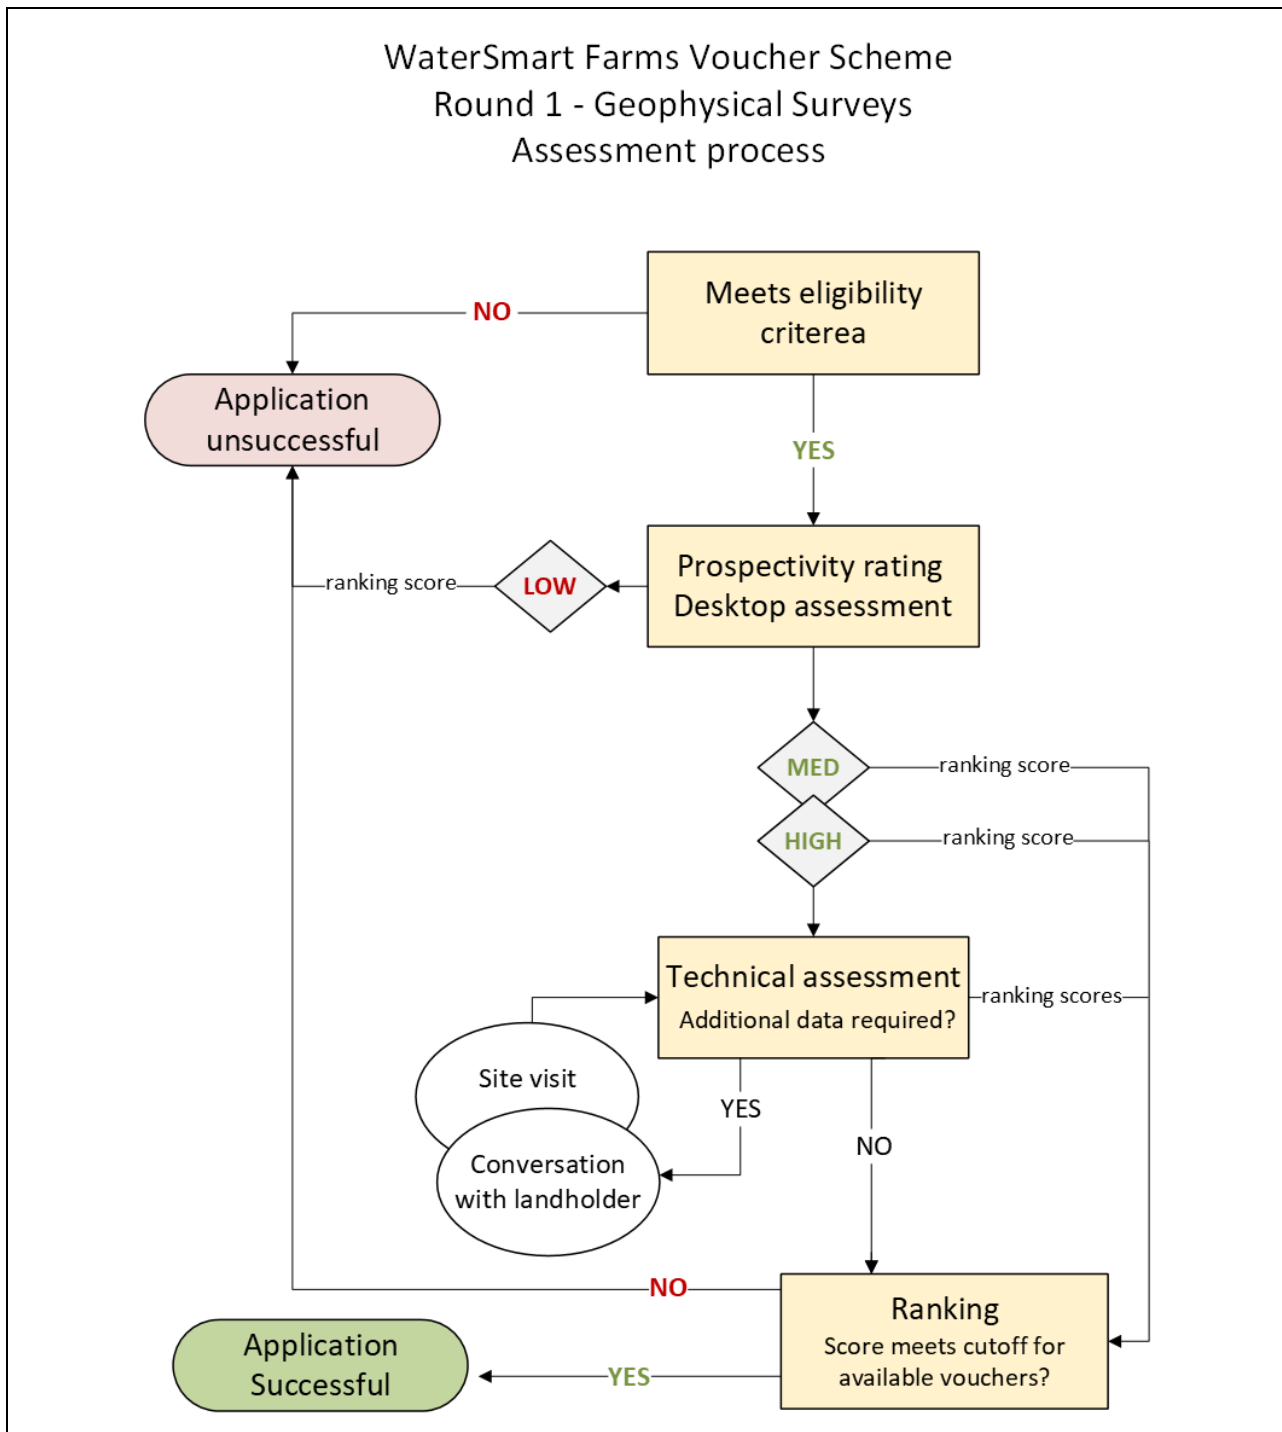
WaterSmart Farms Voucher Scheme
Round 1 - Geophysical Surveys
Assessment process

NO

Meets eligibility criterea

Application unsuccessful

YES

ranking score

LOW

Prospectivity rating
Desktop assessment

MED

ranking score

HIGH

ranking score

Technical assessment
Additional data required?

ranking scores

Site visit

Conversation with landholder

YES

NO

NO

Ranking
Score meets cutoff for available vouchers?

Application Successful

YES